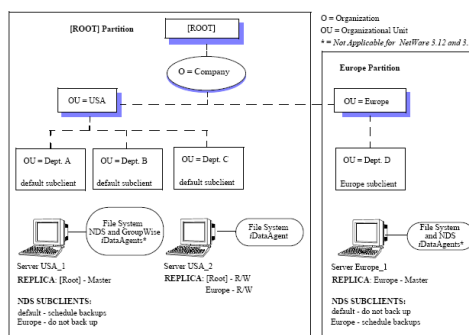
[ROOT] Partition

[ROOT]

O = Organization
OU = Organizational Unit
* = Not Applicable for NetWare 5.12 and 3.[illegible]

O = Company

OU = USA

Europe Partition

OU = Europe

OU = Dept. A
default subclient

OU = Dept. B
default subclient

OU = Dept. C
default subclient

OU = Dept. D
Europe subclient

File System NDS and GroupWise iDataAgents*

File System iDataAgent

File System and NDS iDataAgents*

Server USA_1
REPLICA: [Root] - Master

NDS SUBCLIENTS:
default - schedule backups
Europe - do not back up

Server USA_2
REPLICA: [Root] - R/W
Europe - R/W

Server Europe_1
REPLICA: Europe - Master

NDS SUBCLIENTS:
default - do not back up
Europe - schedule backups